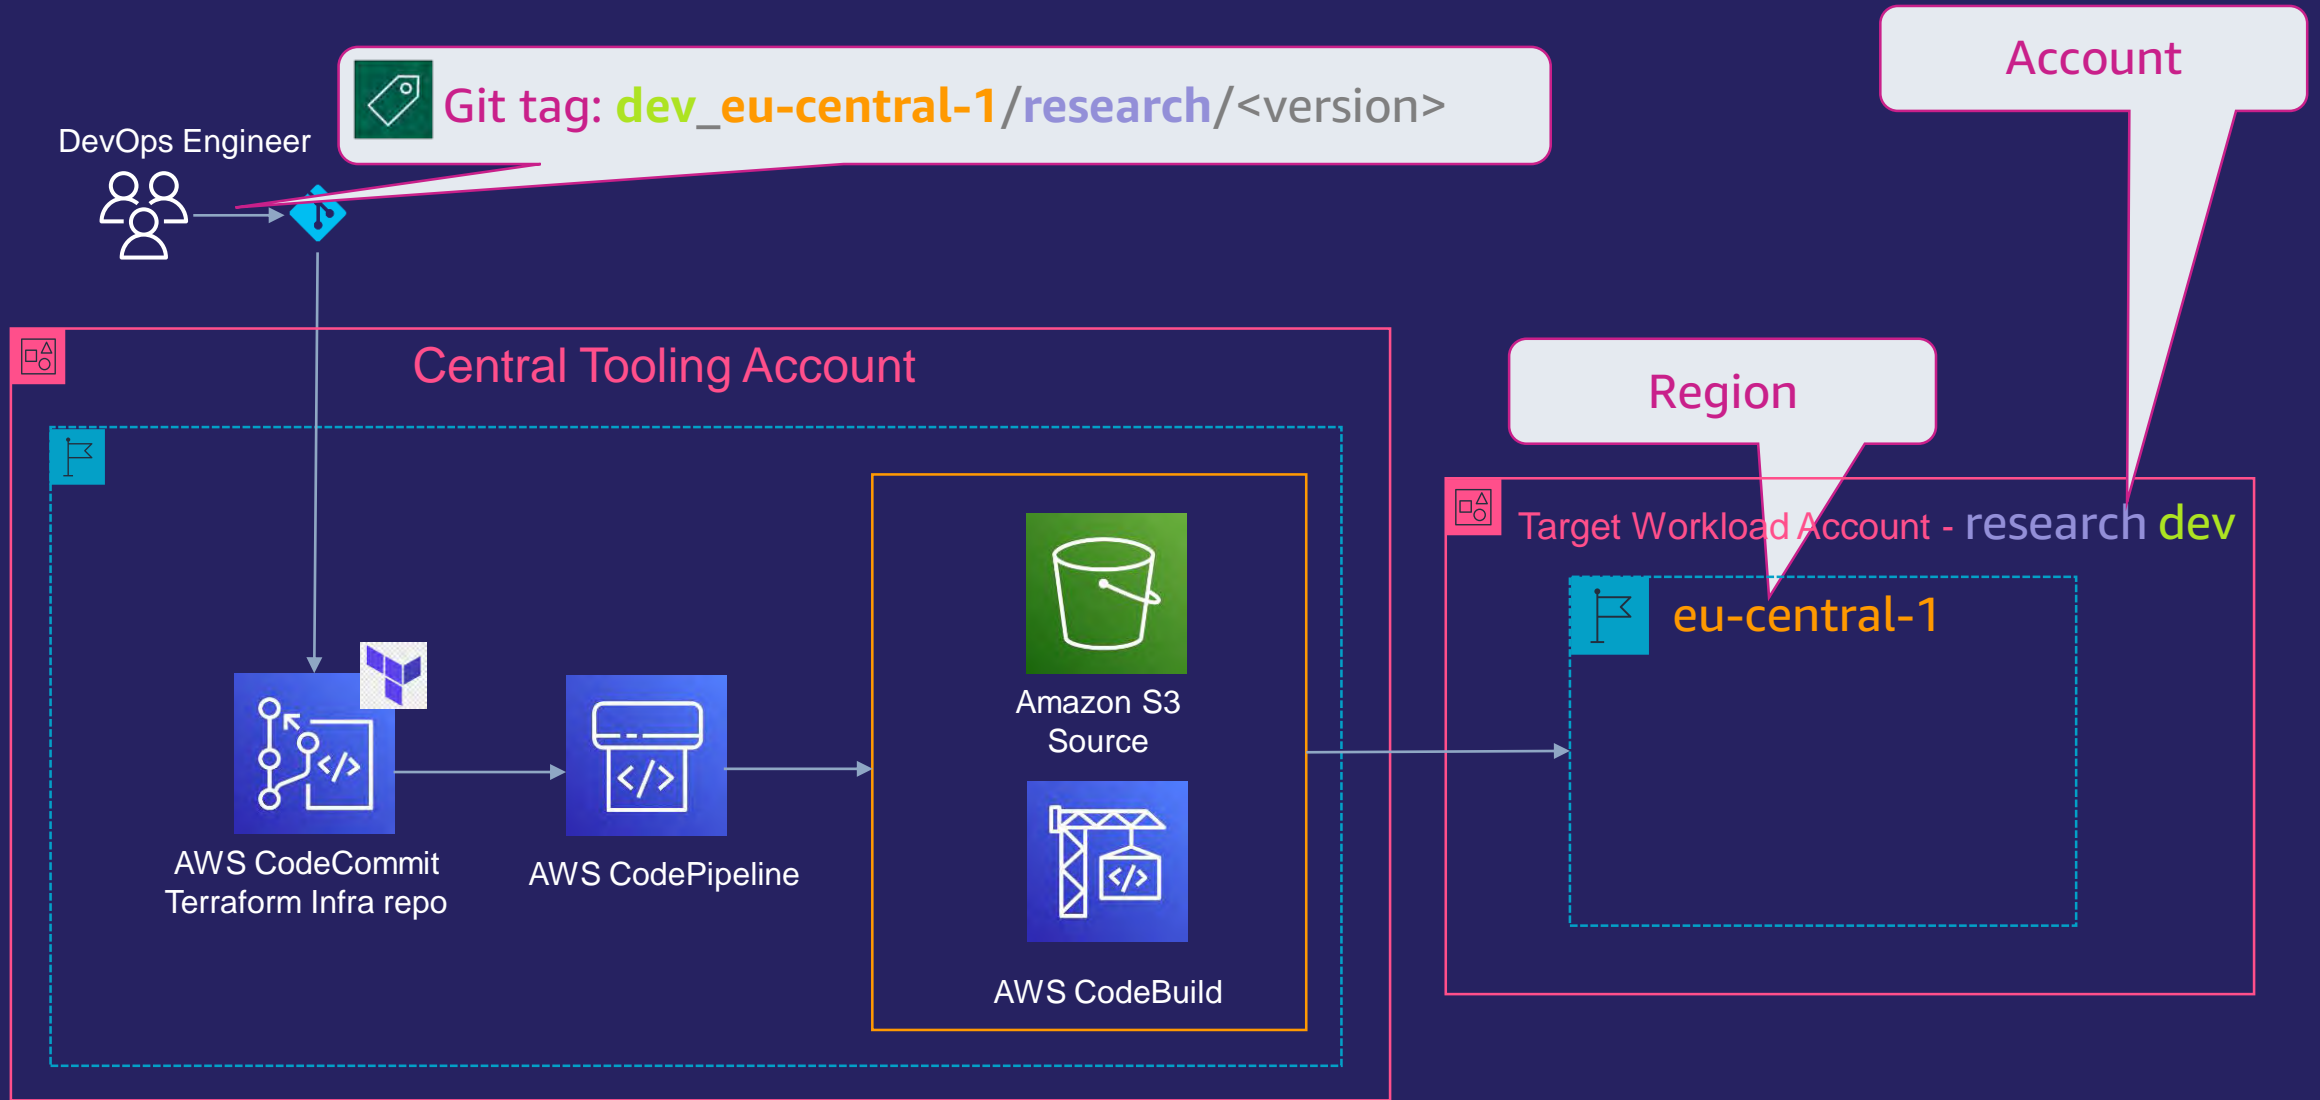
Git tag: dev_eu-central-1/research/<version>

Account

DevOps Engineer

Central Tooling Account

Region

Target Workload Account - research dev

eu-central-1

Amazon S3 Source

AWS CodeCommit Terraform Infra repo

AWS CodePipeline

AWS CodeBuild